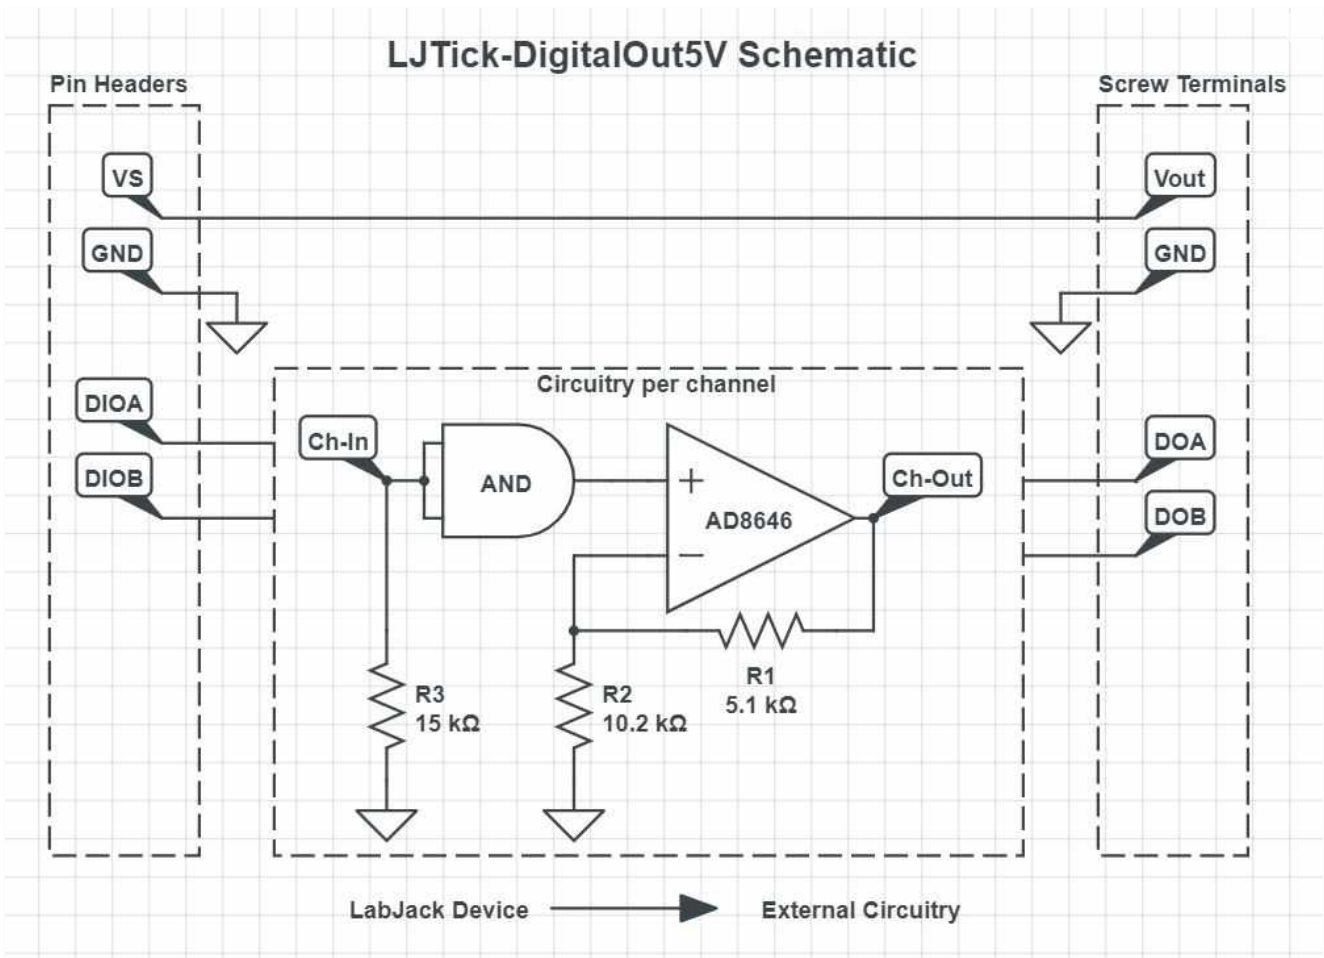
LJTick-DigitalOut5V Schematic

Pin Headers

Screw Terminals

VS

Vout

GND

GND

Circuitry per channel

DIOA

DIOB

Ch-In

AND

+

AD8646

−

Ch-Out

DOA

DOB

R3
15 kΩ

R2
10.2 kΩ

R1
5.1 kΩ

LabJack Device

External Circuitry